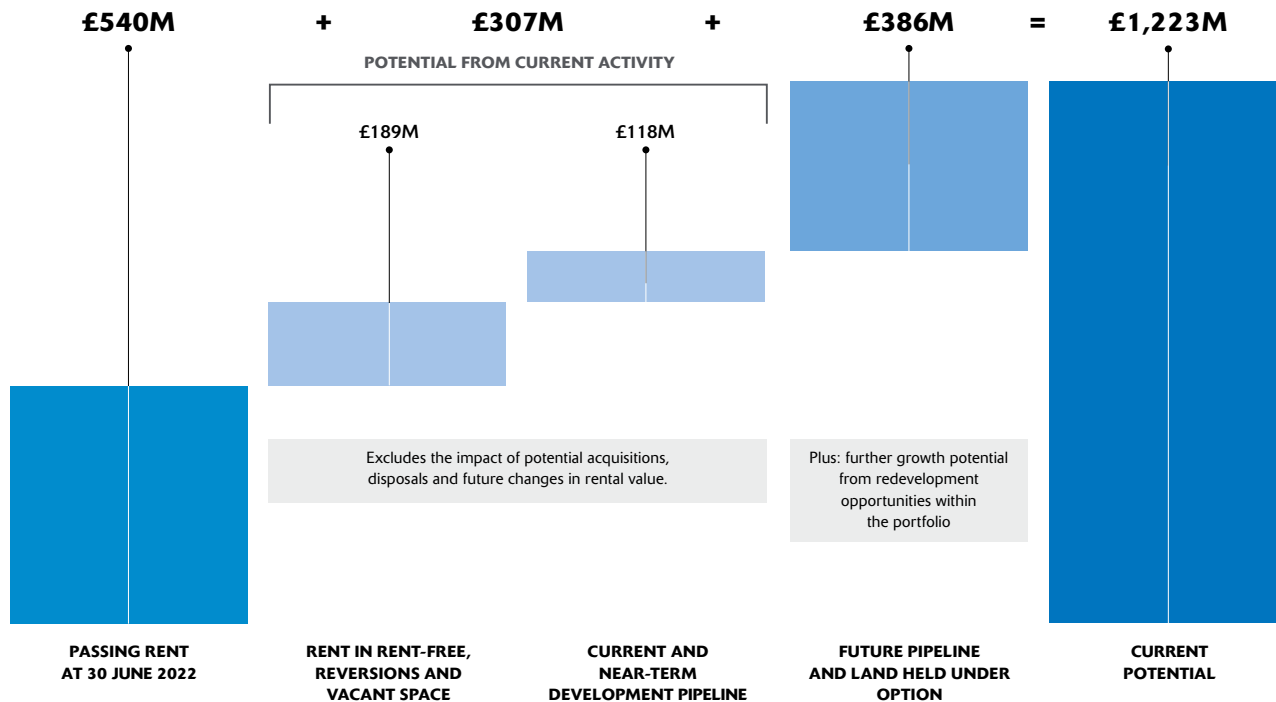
£540M + £307M + £386M = £1,223M

POTENTIAL FROM CURRENT ACTIVITY

£189M

£118M

Excludes the impact of potential acquisitions, disposals and future changes in rental value.

Plus: further growth potential from redevelopment opportunities within the portfolio

PASSING RENT AT 30 JUNE 2022

RENT IN RENT-FREE, REVERSIONS AND VACANT SPACE

CURRENT AND NEAR-TERM DEVELOPMENT PIPELINE

FUTURE PIPELINE AND LAND HELD UNDER OPTION

CURRENT POTENTIAL